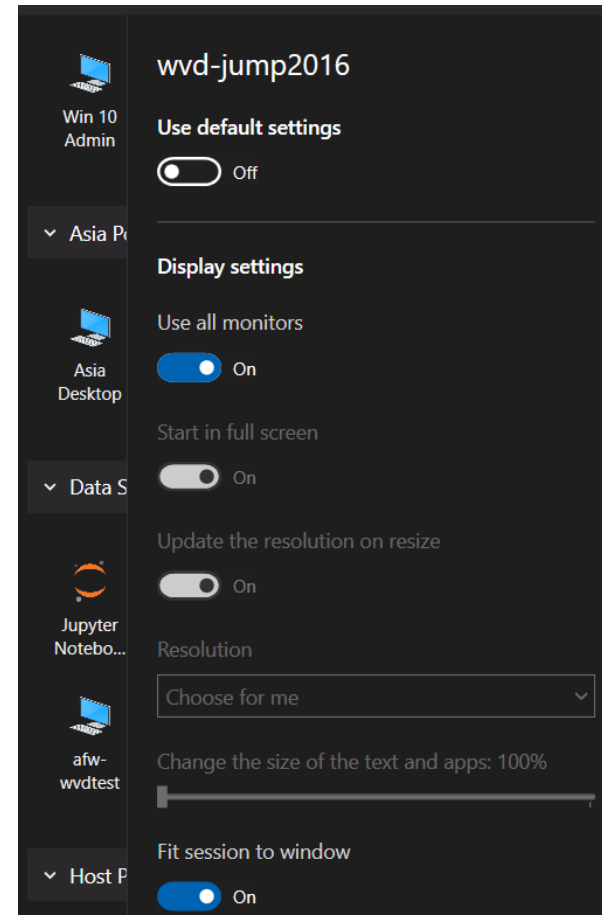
Win 10 Admin

Asia Po

Asia Desktop

Data S

Jupyter Notebo...

afw-wvdtest

Host P

wvd-jump2016

Use default settings

Off

Display settings

Use all monitors

On

Start in full screen

On

Update the resolution on resize

On

Resolution

Choose for me

Change the size of the text and apps: 100%

Fit session to window

On